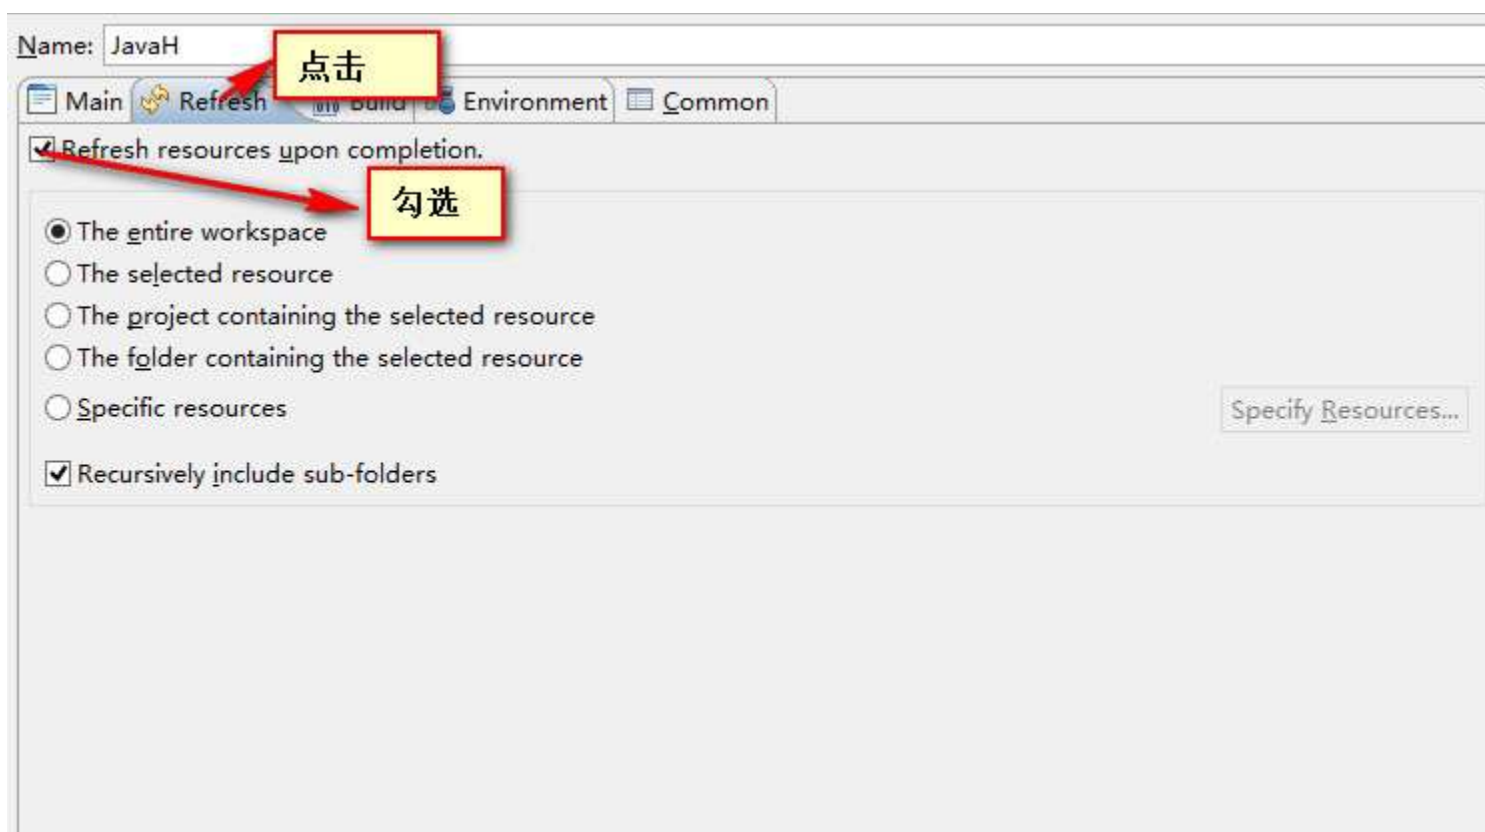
Name: JavaH

点击

Main Refresh Build Environment Common

Refresh resources upon completion.

勾选

The entire workspace

The selected resource

The project containing the selected resource

The folder containing the selected resource

Specific resources

Specify Resources...

Recursively include sub-folders